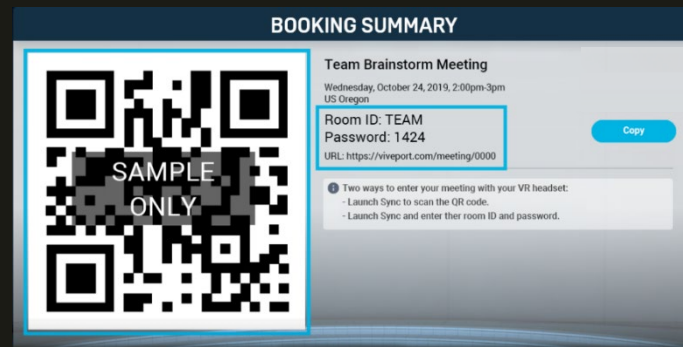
BOOKING SUMMARY

SAMPLE ONLY

Team Brainstorm Meeting

Wednesday, October 24, 2019, 2:00pm-3pm
US Oregon

Room ID: TEAM
Password: 1424
URL: https://viveport.com/meeting/0000

Copy

Two ways to enter your meeting with your VR headset:
- Launch Sync to scan the QR code.
- Launch Sync and enter ther room ID and password.